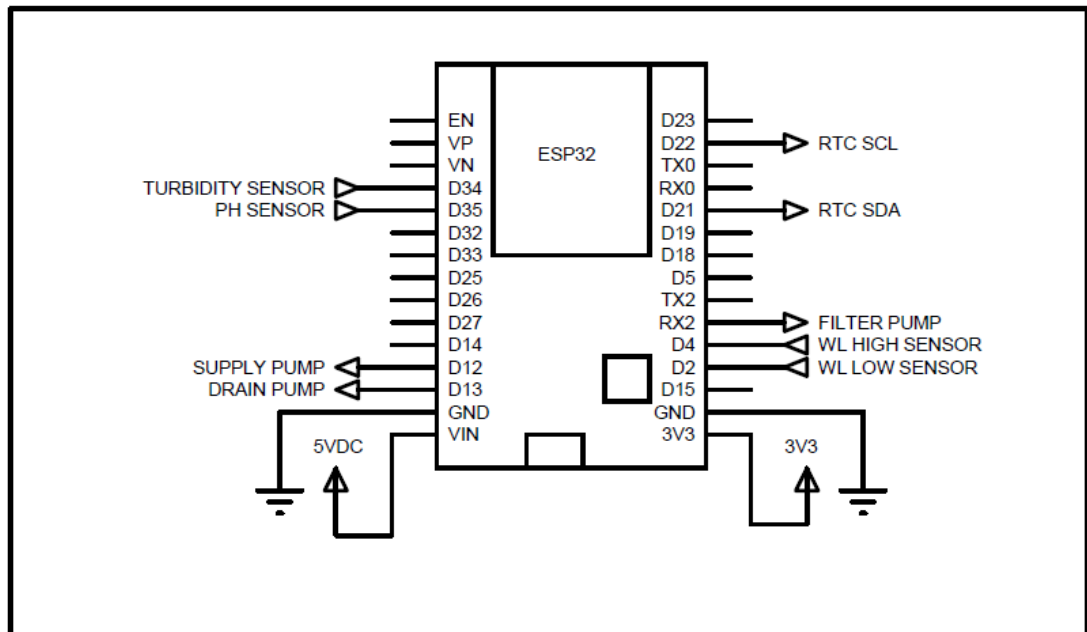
ESP32

EN
VP
VN
TURBIDITY SENSOR
D34
PH SENSOR
D35
D32
D33
D25
D26
D27
D14
SUPPLY PUMP
D12
DRAIN PUMP
D13
GND
VIN
5VDC

D23
D22
RTC SCL
TX0
RX0
D21
RTC SDA
D19
D18
D5
TX2
RX2
FILTER PUMP
D4
WL HIGH SENSOR
D2
WL LOW SENSOR
D15
GND
3V3
3V3